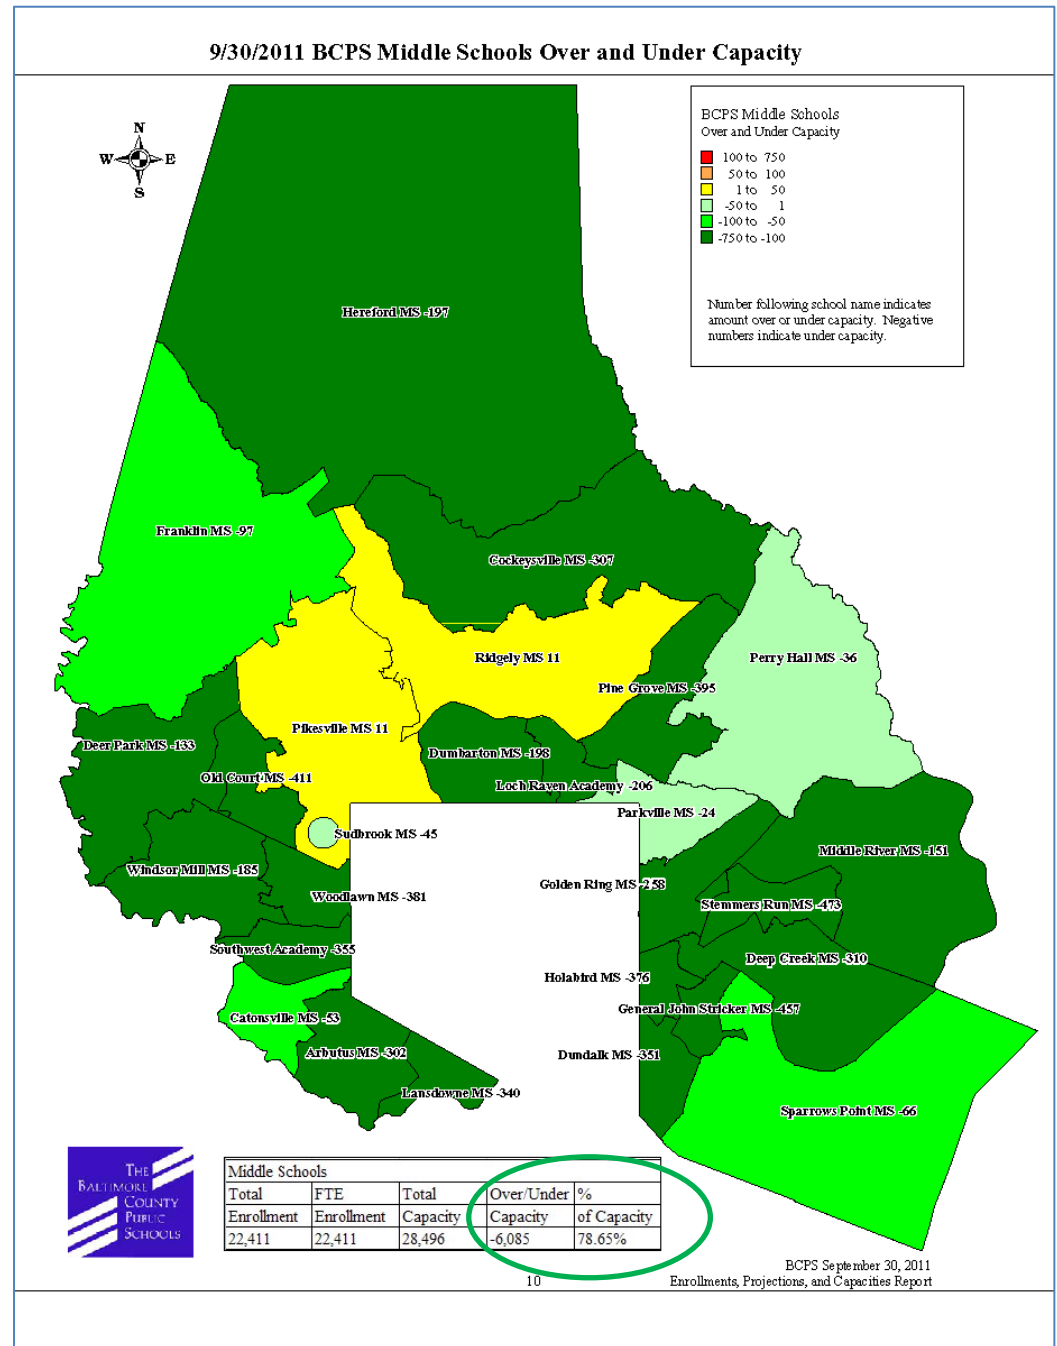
9/30/2011 BCPS Middle Schools Over and Under Capacity

N
W E
S

BCPS Middle Schools
Over and Under Capacity
100 to 750
50 to 100
1 to 50
-50 to 1
-100 to -50
-750 to -100

Number following school name indicates amount over or under capacity. Negative numbers indicate under capacity.

Hereford MS -197
Franklin MS -97
Cockeysville MS -307
Ridgely MS 11
Perry Hall MS -36
Pine Grove MS -395
Pikesville MS 11
Deer Park MS -133
Dumbarton MS -198
Old Court MS -411
Loch Raven Academy -206
Parkville MS -24
Sudbrook MS -45
Middle River MS -151
Windsor Mill MS -185
Golden Ring MS -258
Woodlawn MS -381
Stemmers Run MS -473
Southwest Academy -355
Deep Creek MS -310
Holabird MS -376
General John Stricker MS -457
Catonsville MS -53
Arbutus MS -302
Dundalk MS -351
Lansdowne MS -340
Sparrows Point MS -66

The Baltimore County Public Schools

| Middle Schools | | | | |
|---|---|---|---|---|
| Total | FTE | Total | Over/Under | % |
| Enrollment | Enrollment | Capacity | Capacity | of Capacity |
| 22,411 | 22,411 | 28,496 | -6,085 | 78.65% |

10

BCPS September 30, 2011
Enrollments, Projections, and Capacities Report